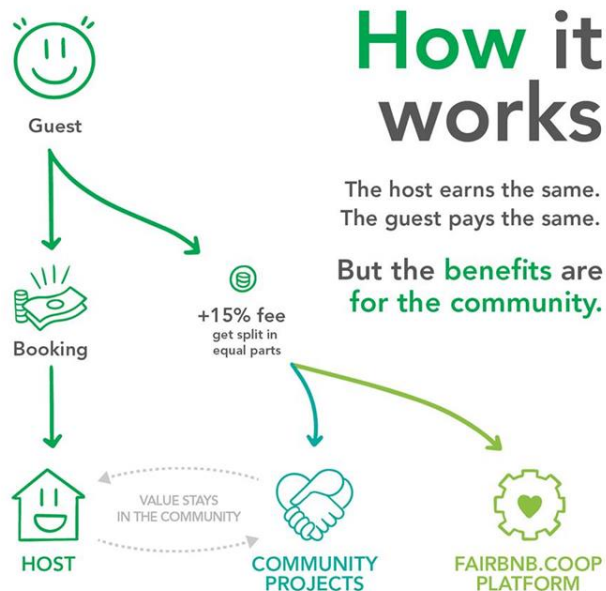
How it works

The host earns the same.
The guest pays the same.

But the benefits are for the community.

Guest

Booking

+15% fee
get split in equal parts

HOST

VALUE STAYS IN THE COMMUNITY

COMMUNITY PROJECTS

FAIRBNB.COOP PLATFORM